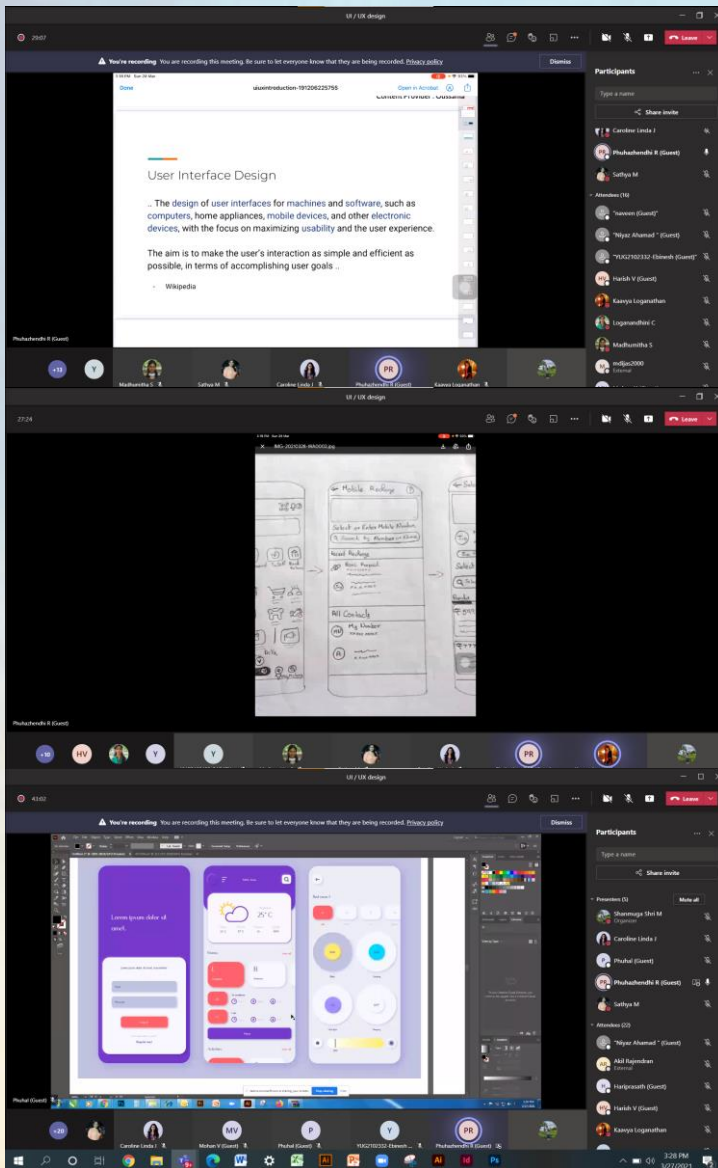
UI / UX design

29:07

Leave

You're recording You are recording this meeting. Be sure to let everyone know that they are being recorded. Privacy policy

Dismiss

Done

uiuxintroduction-191206225755

Open in Acrobat

Content Provider : Oussama

User Interface Design

.. The design of user interfaces for machines and software, such as computers, home appliances, mobile devices, and other electronic devices, with the focus on maximizing usability and the user experience.

The aim is to make the user's interaction as simple and efficient as possible, in terms of accomplishing user goals ..

- Wikipedia

Participants

Type a name

Share invite

Caroline Linda J

Phuhazhendhi R (Guest)

Sathya M

Attendees (16)

"naveen (Guest)"

"Niyaz Ahamad " (Guest)

"YUG2102332-Elsinesh (Guest)"

Harish V (Guest)

Kaavya Loganathan

Loganandhini C

Madhumitha S

mdijas2000
External

Phuhazhendhi R (Guest)

+13

Y

Madhumitha S

Sathya M

Caroline Linda J

Phuhazhendhi R (Guest)

Kaavya Loganathan

UI / UX design

27:24

Leave

IMG-20210326-WA0003.jpg

Mobile Recharge

Select or Enter Mobile Number

Search by Number or Name

Recent Recharge

All Contacts

My Number

Phuhazhendhi R (Guest)

+10

HV

Y

Y

PR

UI / UX design

43:02

Leave

You're recording You are recording this meeting. Be sure to let everyone know that they are being recorded. Privacy policy

Dismiss

Lorem ipsum dolor sit amet.

25°C

Participants

Type a name

Share invite

Presenters (5)

Mute all

Shanmuga Shri M
Organizer

Caroline Linda J

Phuhal (Guest)

Phuhazhendhi R (Guest)

Sathya M

Attendees (22)

"Niyaz Ahamad " (Guest)

Akil Rajendran
External

Hariprasath (Guest)

Harish V (Guest)

Kaavya Loganathan

Phuhal (Guest)

+20

Caroline Linda J

MV

Mohan V (Guest)

P

Phuhal (Guest)

Y

YUG2102332-Elsinesh ...

PR

Phuhazhendhi R (Guest)

3:28 PM
3/27/2021